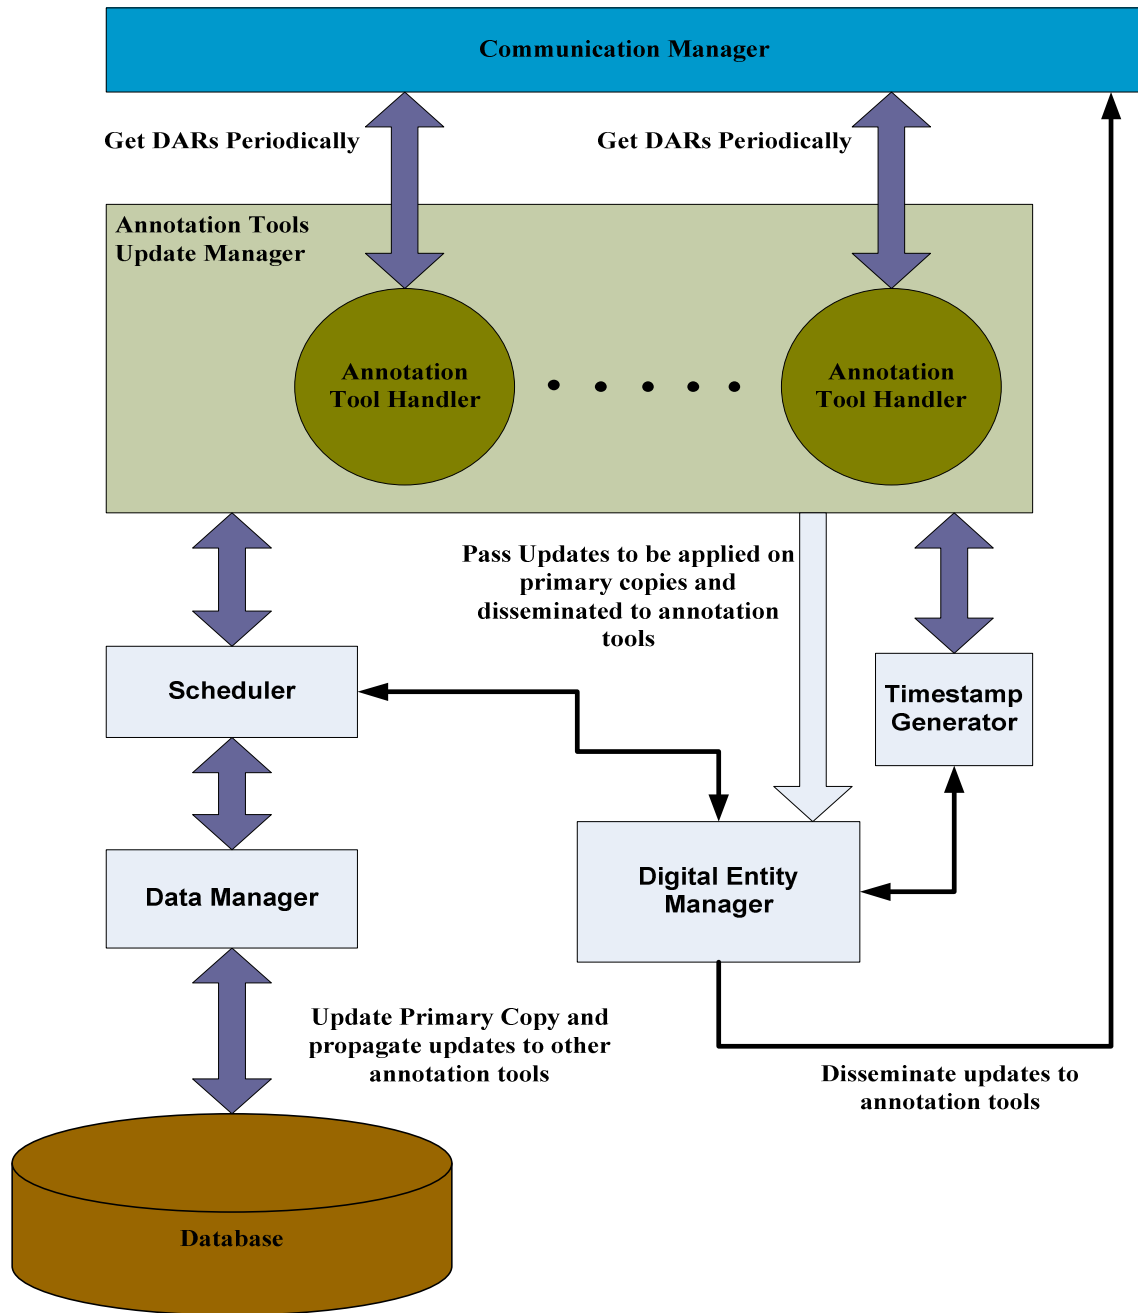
Communication Manager

Get DARs Periodically

Get DARs Periodically

Annotation Tools Update Manager

Annotation Tool Handler

. . . . .

Annotation Tool Handler

Pass Updates to be applied on primary copies and disseminated to annotation tools

Scheduler

Timestamp Generator

Data Manager

Digital Entity Manager

Update Primary Copy and propagate updates to other annotation tools

Disseminate updates to annotation tools

Database